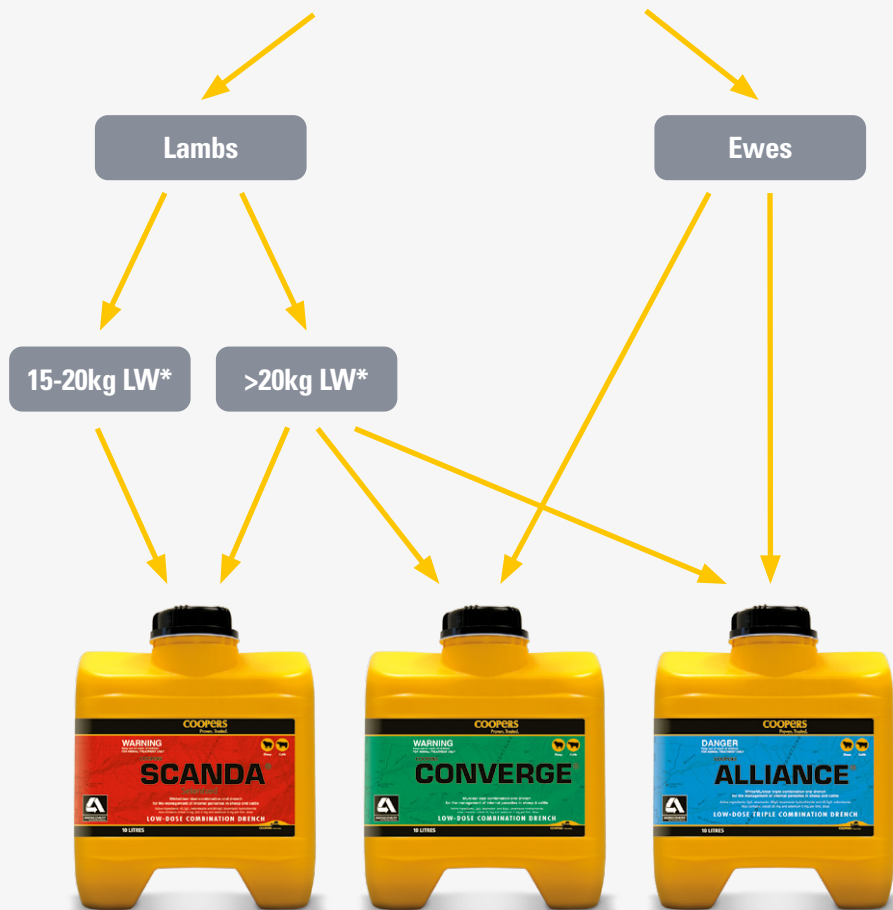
Lambs

Ewes

15-20kg LW*

>20kg LW*

COOPERS
Proven. Trusted.
WARNING
SCANDA
LOW-DOSE COMBINATION DRENCH
10 LITRES

COOPERS
Proven. Trusted.
WARNING
CONVERGE
LOW-DOSE COMBINATION DRENCH
10 LITRES

COOPERS
Proven. Trusted.
DANGER
ALLIANCE
LOW-DOSE TRIPLE COMBINATION DRENCH
10 LITRES